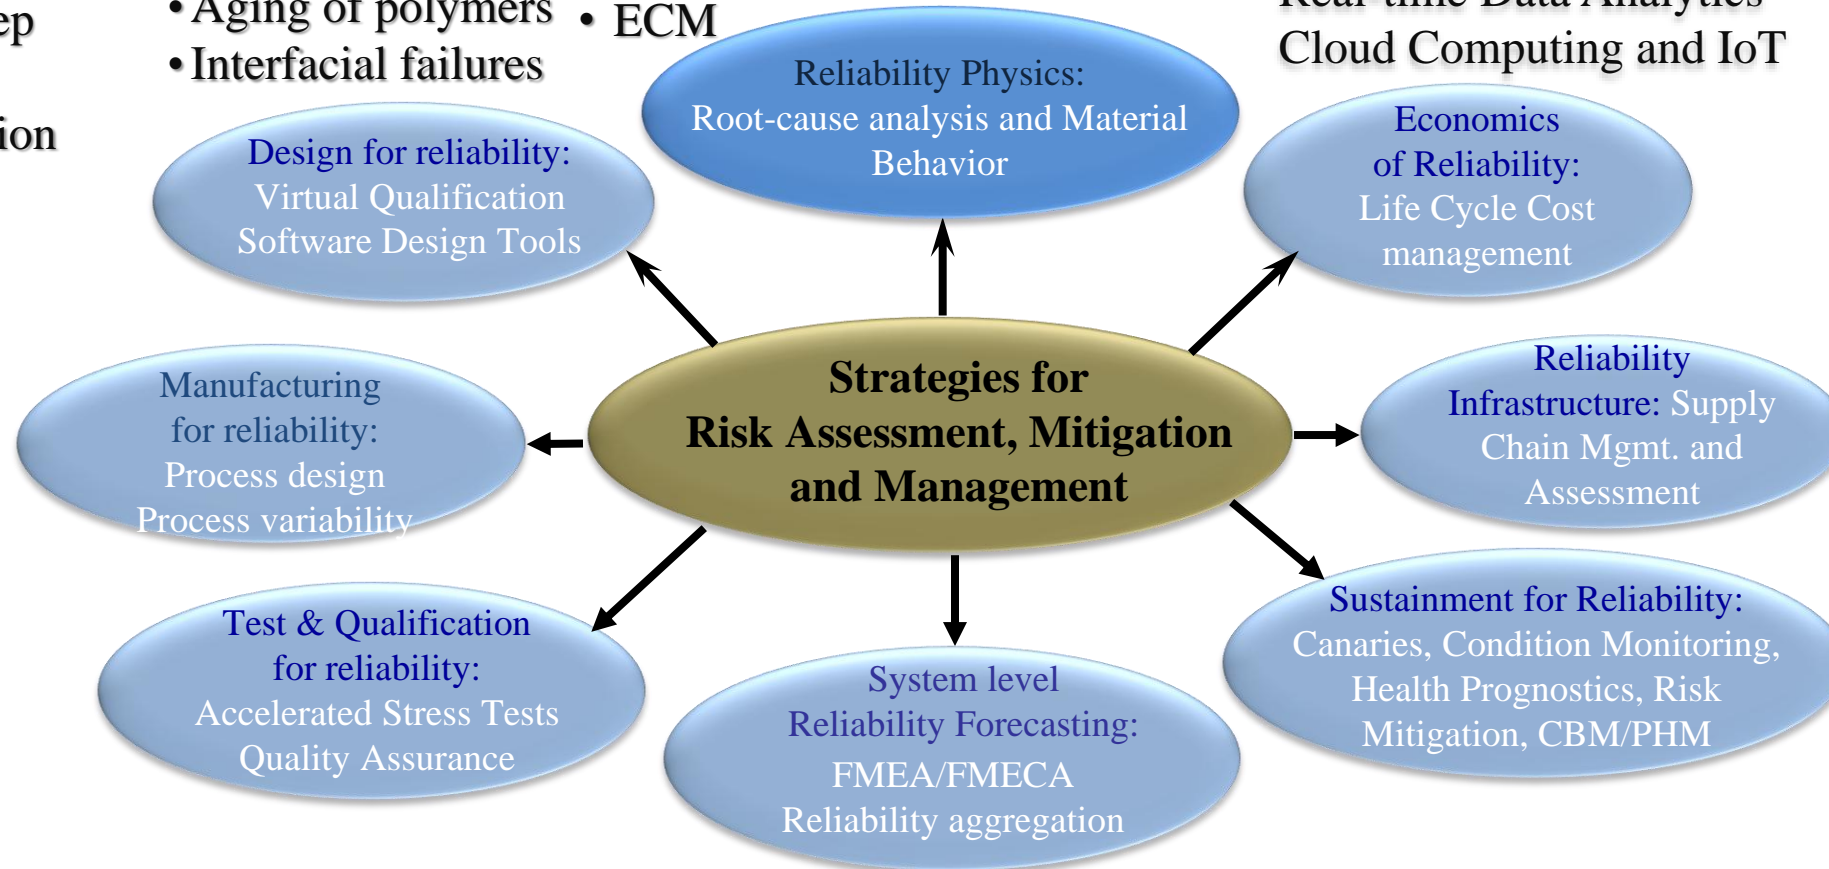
ep

ion

• Aging of polymers
• Interfacial failures

• ECM

Real-time Data Analytics
Cloud Computing and IoT

Reliability Physics:
Root-cause analysis and Material Behavior

Design for reliability:
Virtual Qualification
Software Design Tools

Economics of Reliability:
Life Cycle Cost management

Strategies for
Risk Assessment, Mitigation and Management

Manufacturing for reliability:
Process design
Process variability

Reliability Infrastructure: Supply Chain Mgmt. and Assessment

Test & Qualification for reliability:
Accelerated Stress Tests
Quality Assurance

System level
Reliability Forecasting:
FMEA/FMECA
Reliability aggregation

Sustainment for Reliability:
Canaries, Condition Monitoring, Health Prognostics, Risk Mitigation, CBM/PHM